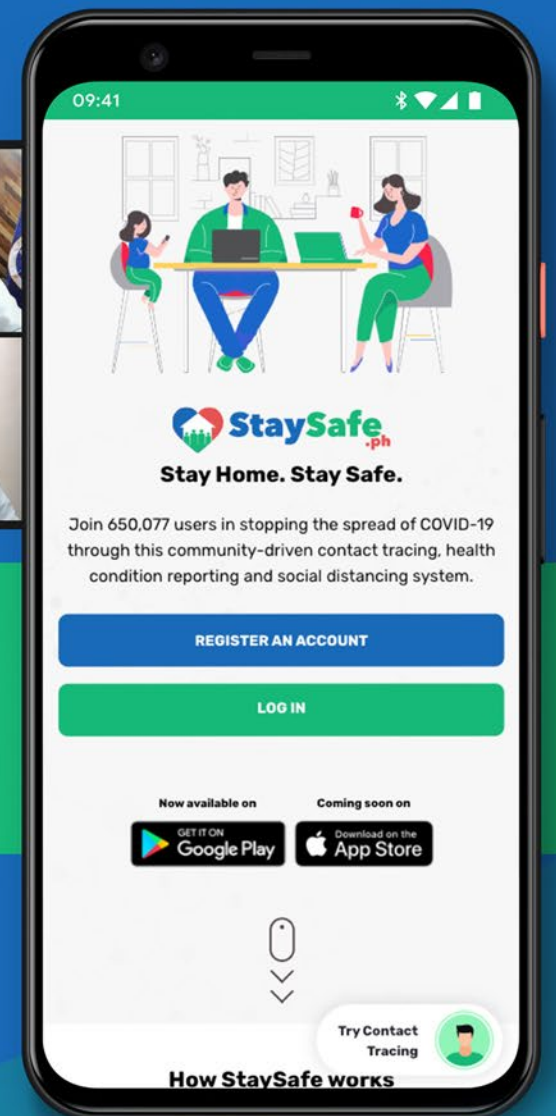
09:41

StaySafe.ph

Stay Home. Stay Safe.

Join 650,077 users in stopping the spread of COVID-19 through this community-driven contact tracing, health condition reporting and social distancing system.

REGISTER AN ACCOUNT

LOG IN

Now available on

GET IT ON Google Play

Coming soon on

Download on the App Store

Try Contact Tracing

How StaySafe works